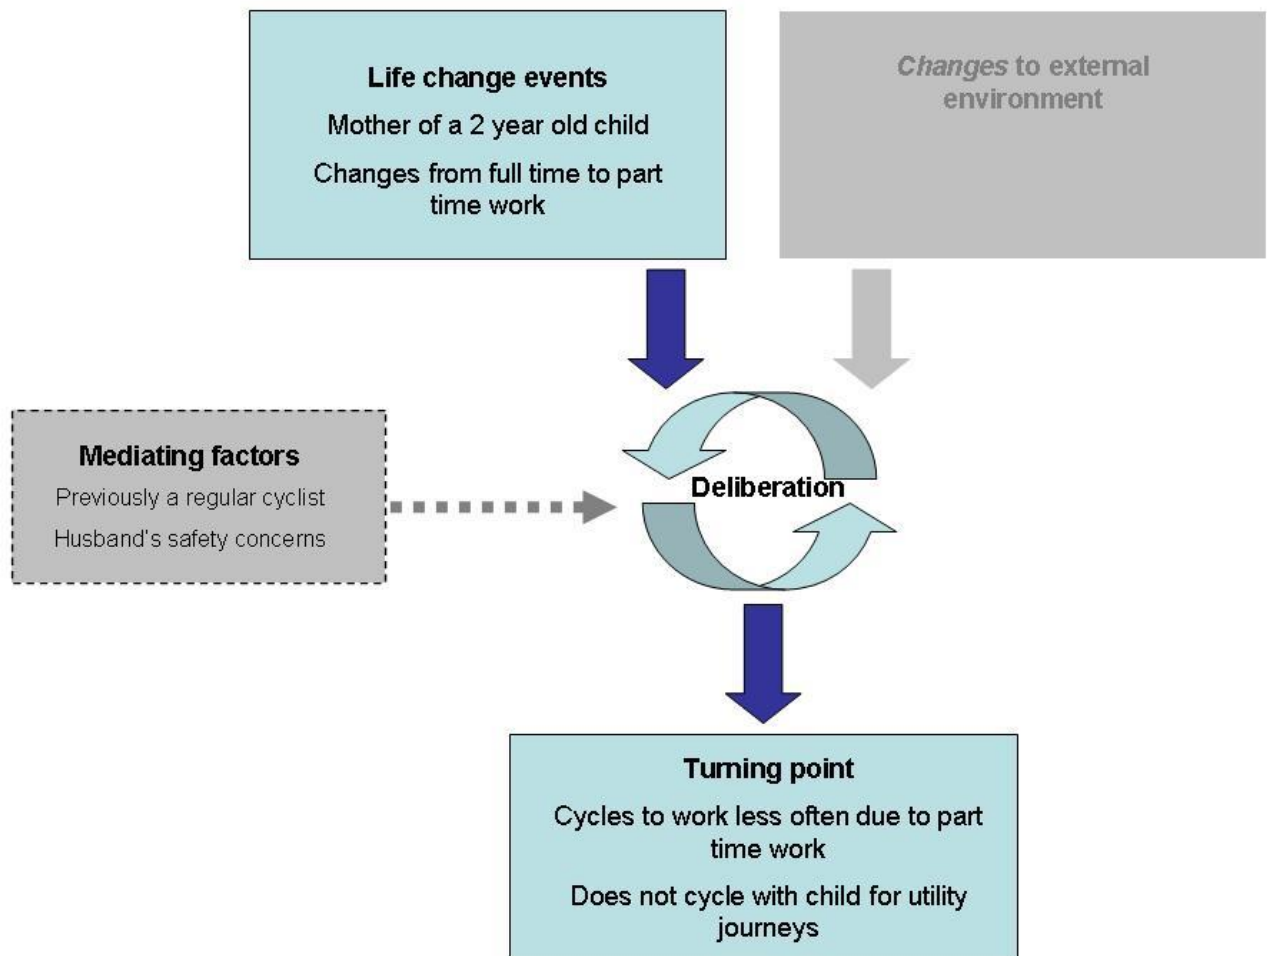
Life change events

Mother of a 2 year old child

Changes from full time to part time work

Changes to external environment

Mediating factors

Previously a regular cyclist

Husband's safety concerns

Deliberation

Turning point

Cycles to work less often due to part time work

Does not cycle with child for utility journeys